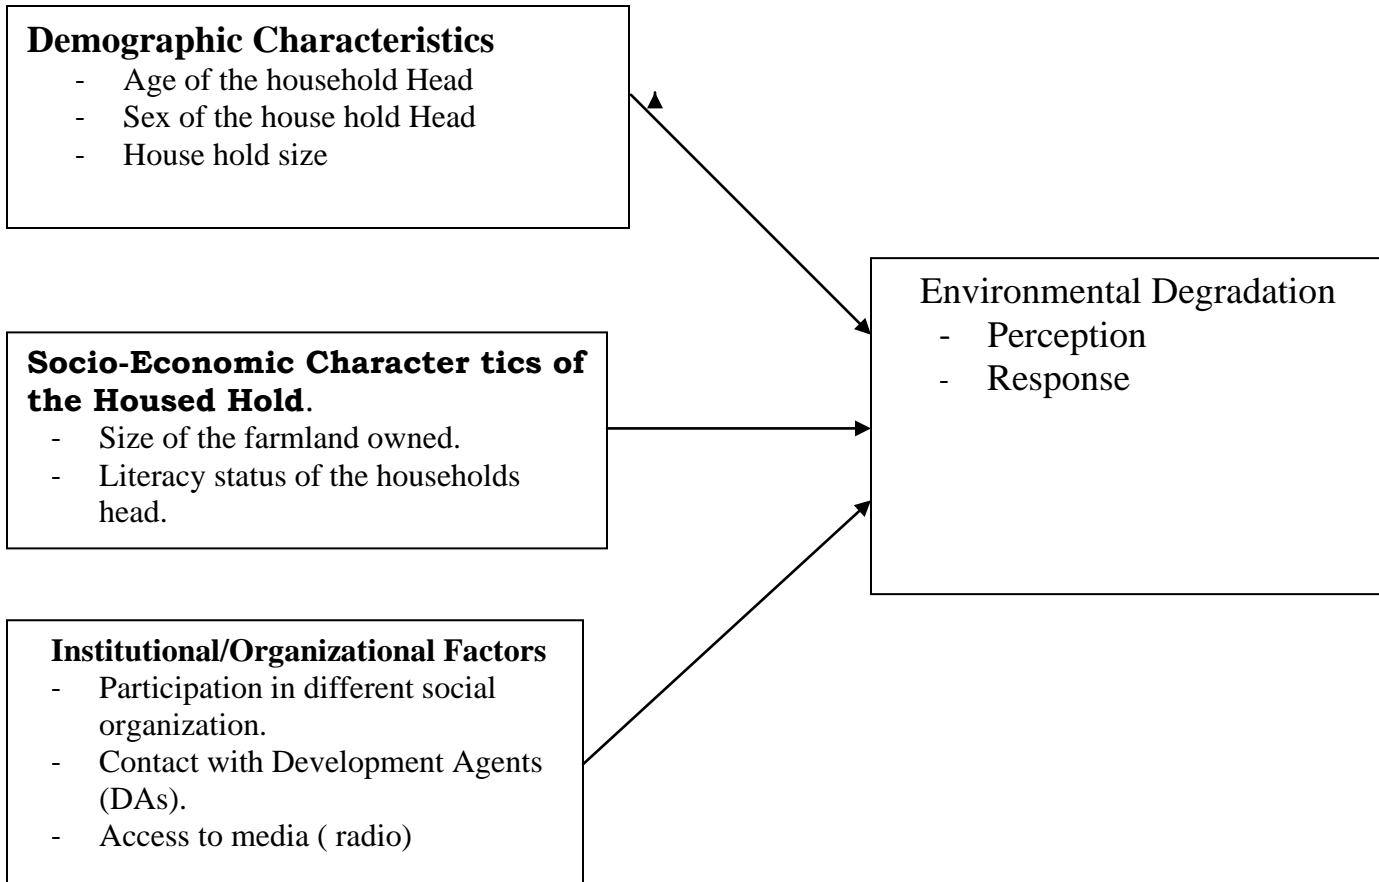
**Demographic Characteristics**
- Age of the household Head
- Sex of the house hold Head
- House hold size

**Socio-Economic Character tics of the Housed Hold**.
- Size of the farmland owned.
- Literacy status of the households head.

**Institutional/Organizational Factors**
- Participation in different social organization.
- Contact with Development Agents (DAs).
- Access to media ( radio)

Environmental Degradation
- Perception
- Response